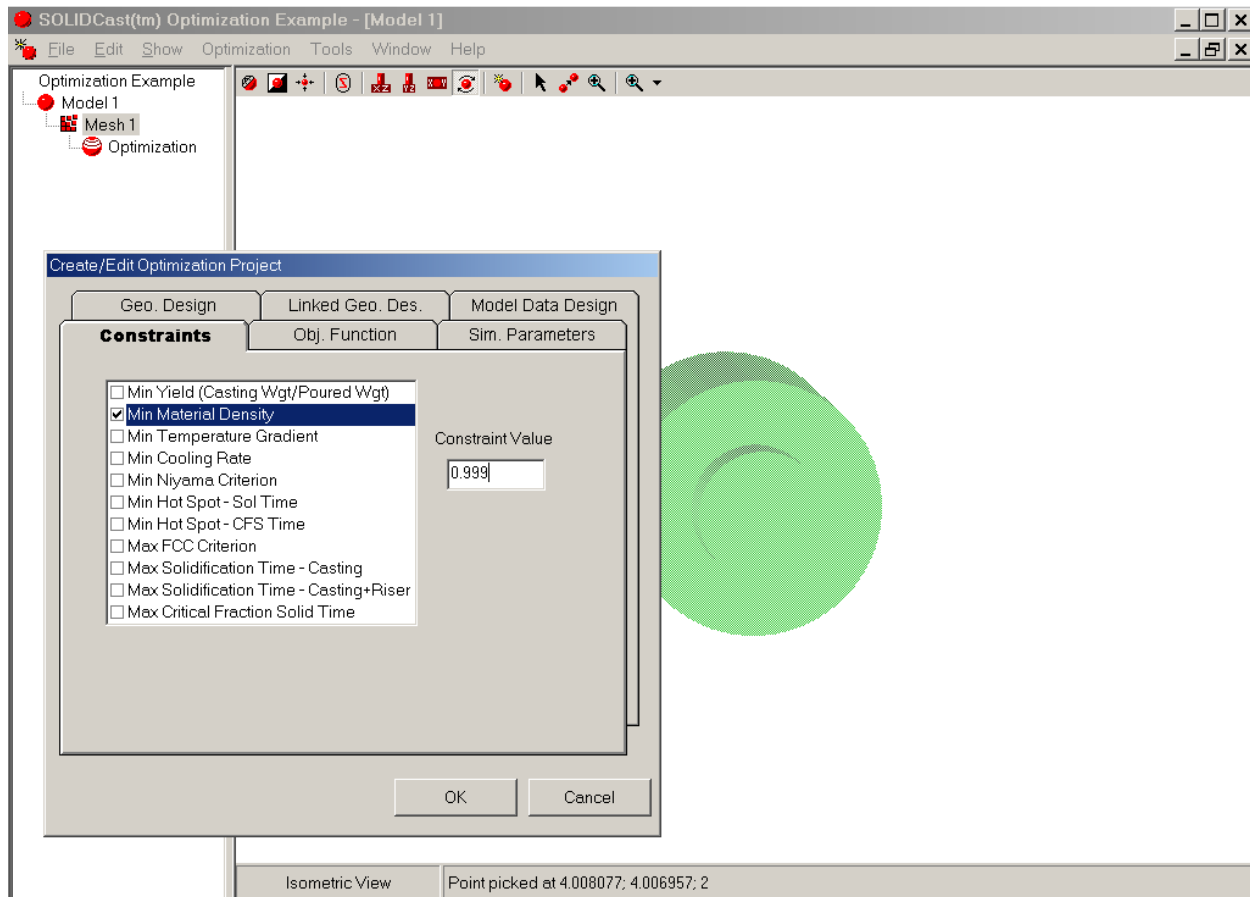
SOLIDCast(tm) Optimization Example - [Model 1]

File Edit Show Optimization Tools Window Help

Optimization Example
Model 1
Mesh 1
Optimization

Create/Edit Optimization Project

Geo. Design
Linked Geo. Des.
Model Data Design
Constraints
Obj. Function
Sim. Parameters

☐ Min Yield (Casting Wgt/Poured Wgt)
☑ Min Material Density
☐ Min Temperature Gradient
☐ Min Cooling Rate
☐ Min Niyama Criterion
☐ Min Hot Spot - Sol Time
☐ Min Hot Spot - CFS Time
☐ Max FCC Criterion
☐ Max Solidification Time - Casting
☐ Max Solidification Time - Casting+Riser
☐ Max Critical Fraction Solid Time

Constraint Value
0.999

OK
Cancel

Isometric View
Point picked at 4.008077; 4.006957; 2